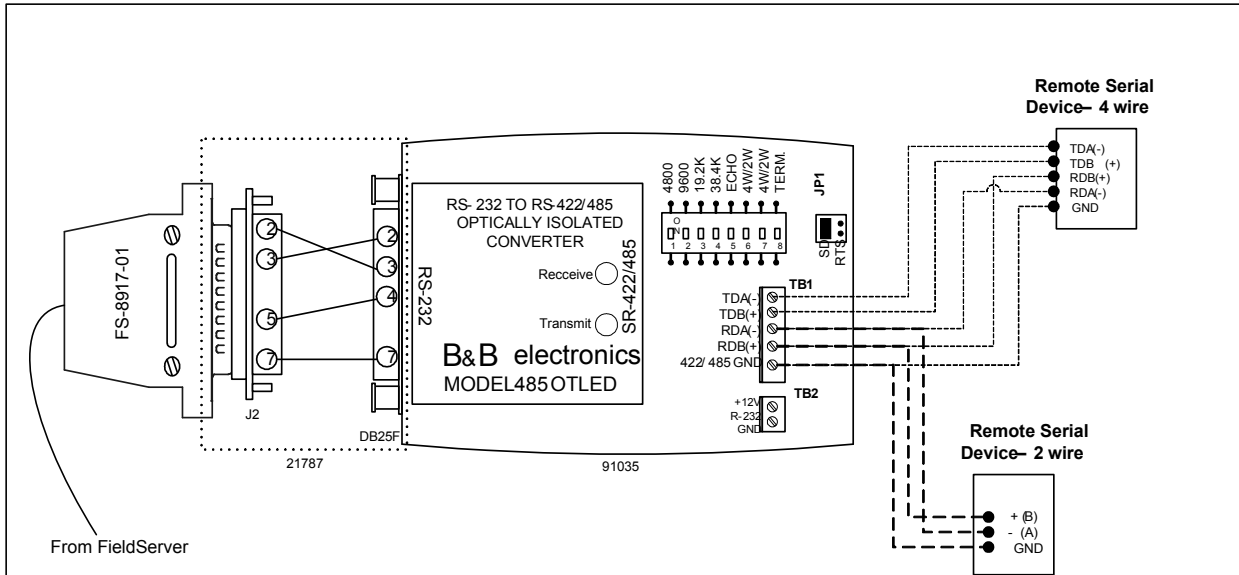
Remote Serial Device– 4 wire

TDA(-)
TDB (+)
RDB(+)
RDA(-)
GND

4800
9600
19.2K
38.4K
ECHO
4W/2W
4W/2W
TERM.

ON
1 2 3 4 5 6 7 8

JP1

SD
RTS

RS- 232 TO RS-422/485
OPTICALLY ISOLATED
CONVERTER

Recceive

Transmit

SR-422/485

RS-232

B&B electronics
MODEL485OTLED

FS-8917-01

2
3
5
7

2
3
4
7

J2

DB25F

21787

91035

TB1
TDA(-)
TDB(+)
RDA(-)
RDB(+)
422/ 485 GND

TB2
+12V
R- 232
GND

Remote Serial Device– 2 wire

+ (B)
- (A)
GND

From FieldServer